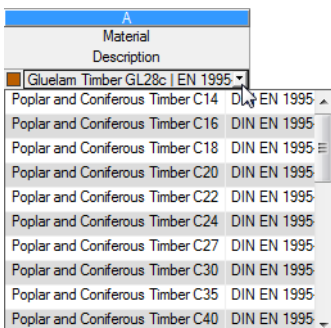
A
Material
Description
Gluelam Timber GL28c | EN 1995

| | |
|---|---|
| Poplar and Coniferous Timber C14 | DIN EN 1995 |
| Poplar and Coniferous Timber C16 | DIN EN 1995 |
| Poplar and Coniferous Timber C18 | DIN EN 1995 |
| Poplar and Coniferous Timber C20 | DIN EN 1995 |
| Poplar and Coniferous Timber C22 | DIN EN 1995 |
| Poplar and Coniferous Timber C24 | DIN EN 1995 |
| Poplar and Coniferous Timber C27 | DIN EN 1995 |
| Poplar and Coniferous Timber C30 | DIN EN 1995 |
| Poplar and Coniferous Timber C35 | DIN EN 1995 |
| Poplar and Coniferous Timber C40 | DIN EN 1995 |